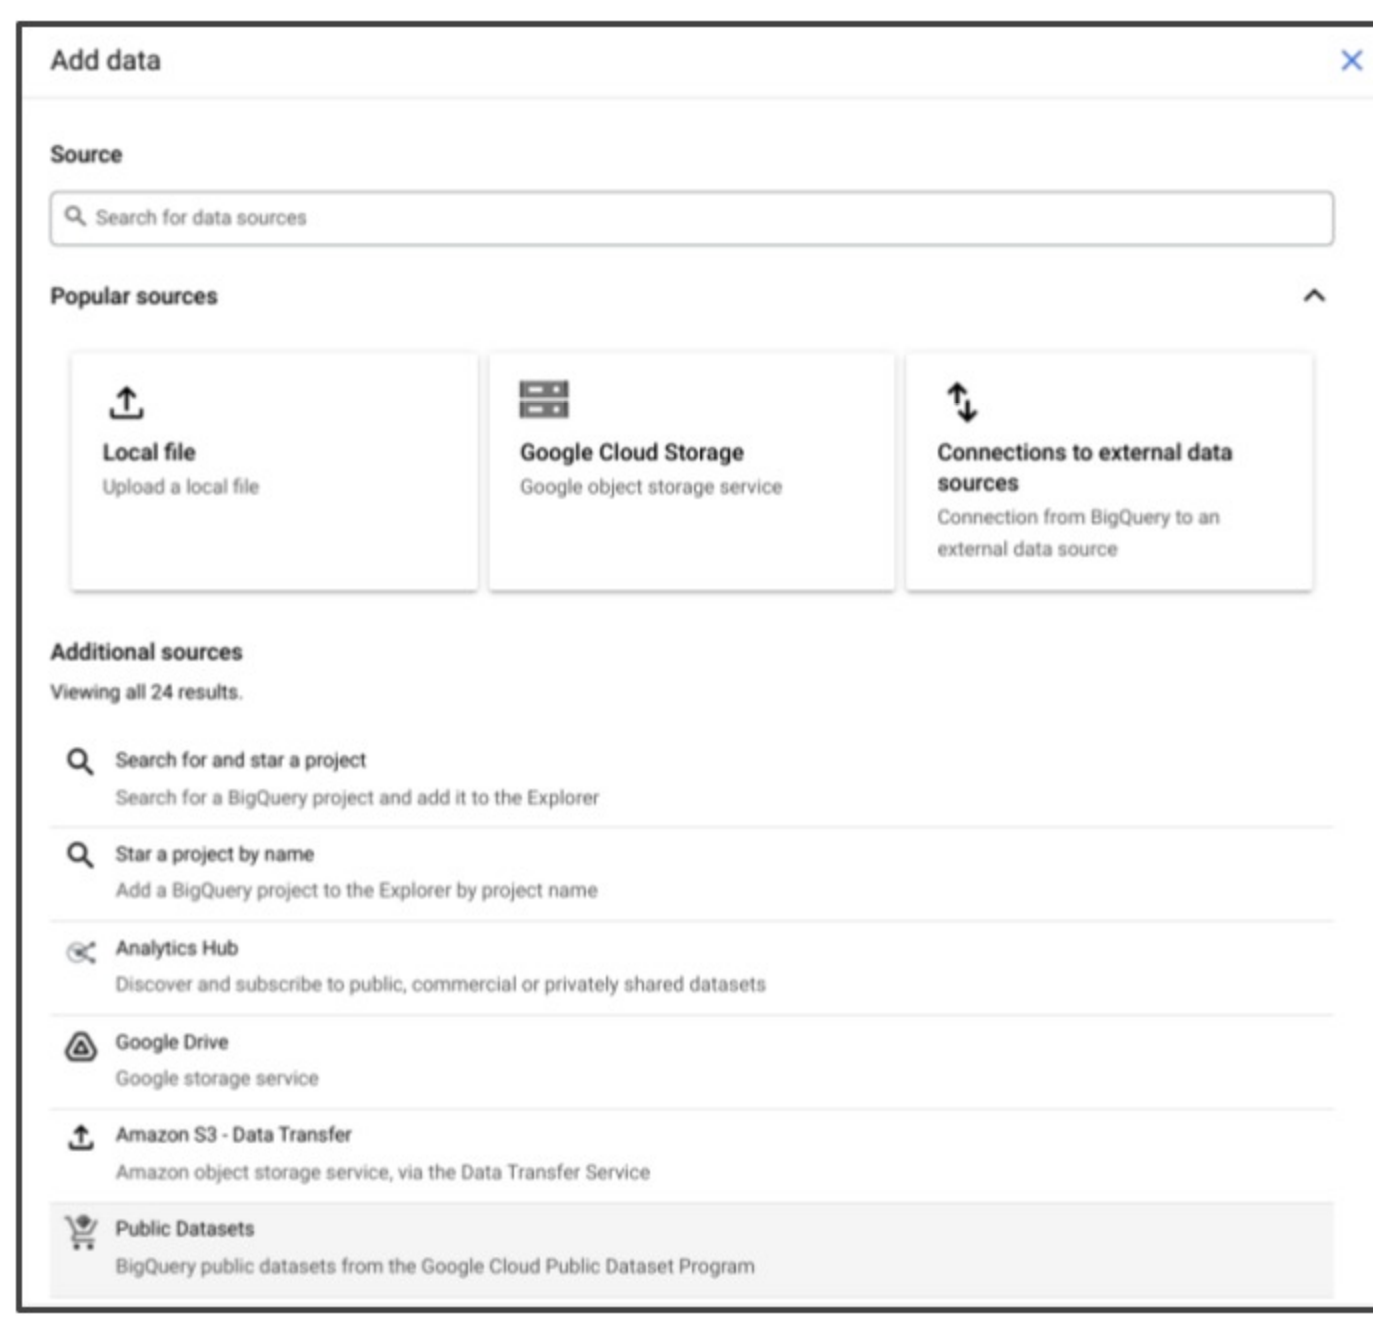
Add data

Source

Search for data sources

Popular sources

Local file
Upload a local file

Google Cloud Storage
Google object storage service

Connections to external data sources
Connection from BigQuery to an external data source

Additional sources
Viewing all 24 results.

Search for and star a project
Search for a BigQuery project and add it to the Explorer

Star a project by name
Add a BigQuery project to the Explorer by project name

Analytics Hub
Discover and subscribe to public, commercial or privately shared datasets

Google Drive
Google storage service

Amazon S3 - Data Transfer
Amazon object storage service, via the Data Transfer Service

Public Datasets
BigQuery public datasets from the Google Cloud Public Dataset Program